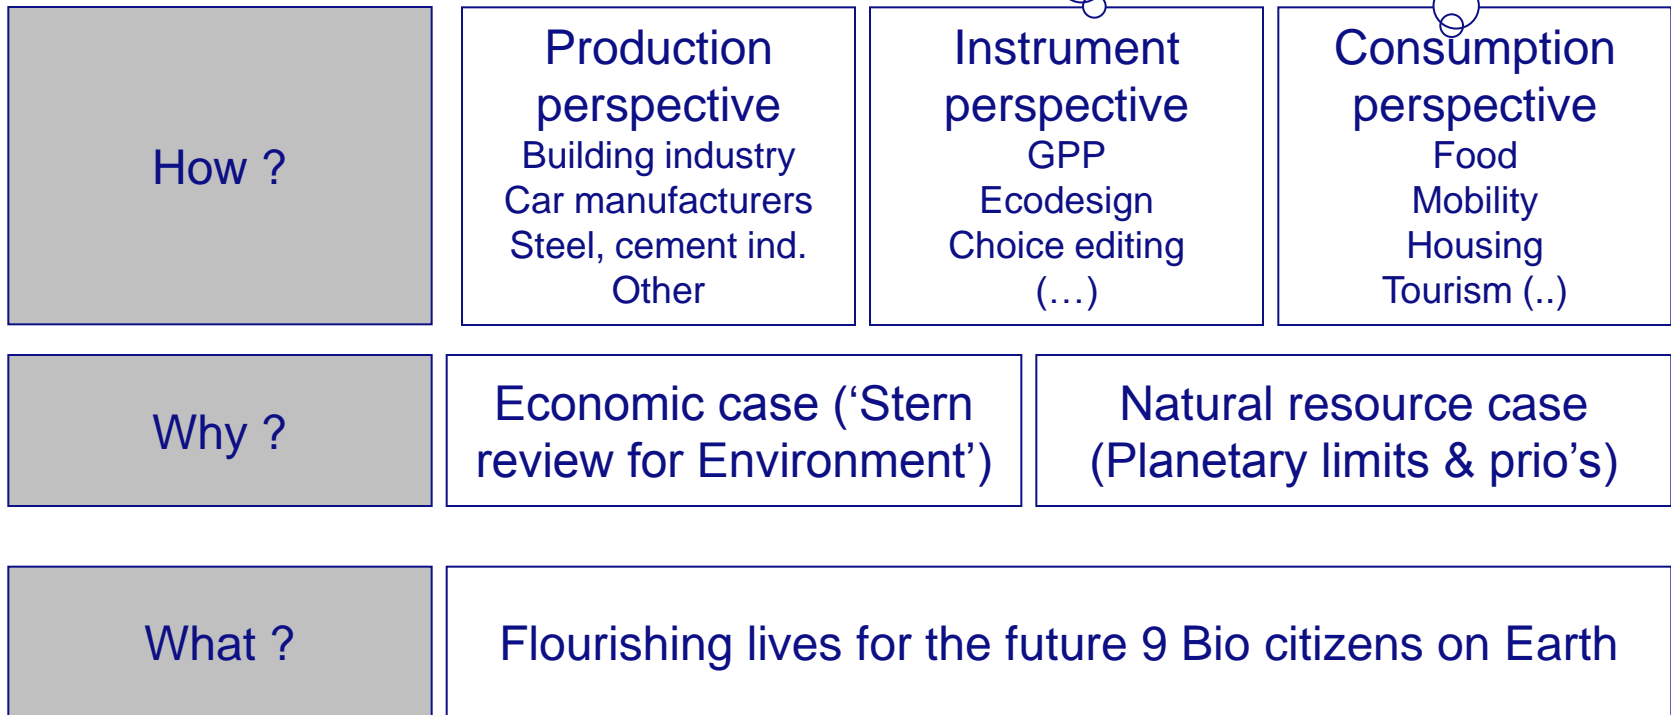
How ?

Production perspective
Building industry
Car manufacturers
Steel, cement ind.
Other

Instrument perspective
GPP
Ecodesign
Choice editing
(…)

Consumption perspective
Food
Mobility
Housing
Tourism (..)

Why ?

Economic case (‘Stern review for Environment’)

Natural resource case (Planetary limits & prio’s)

What ?

Flourishing lives for the future 9 Bio citizens on Earth